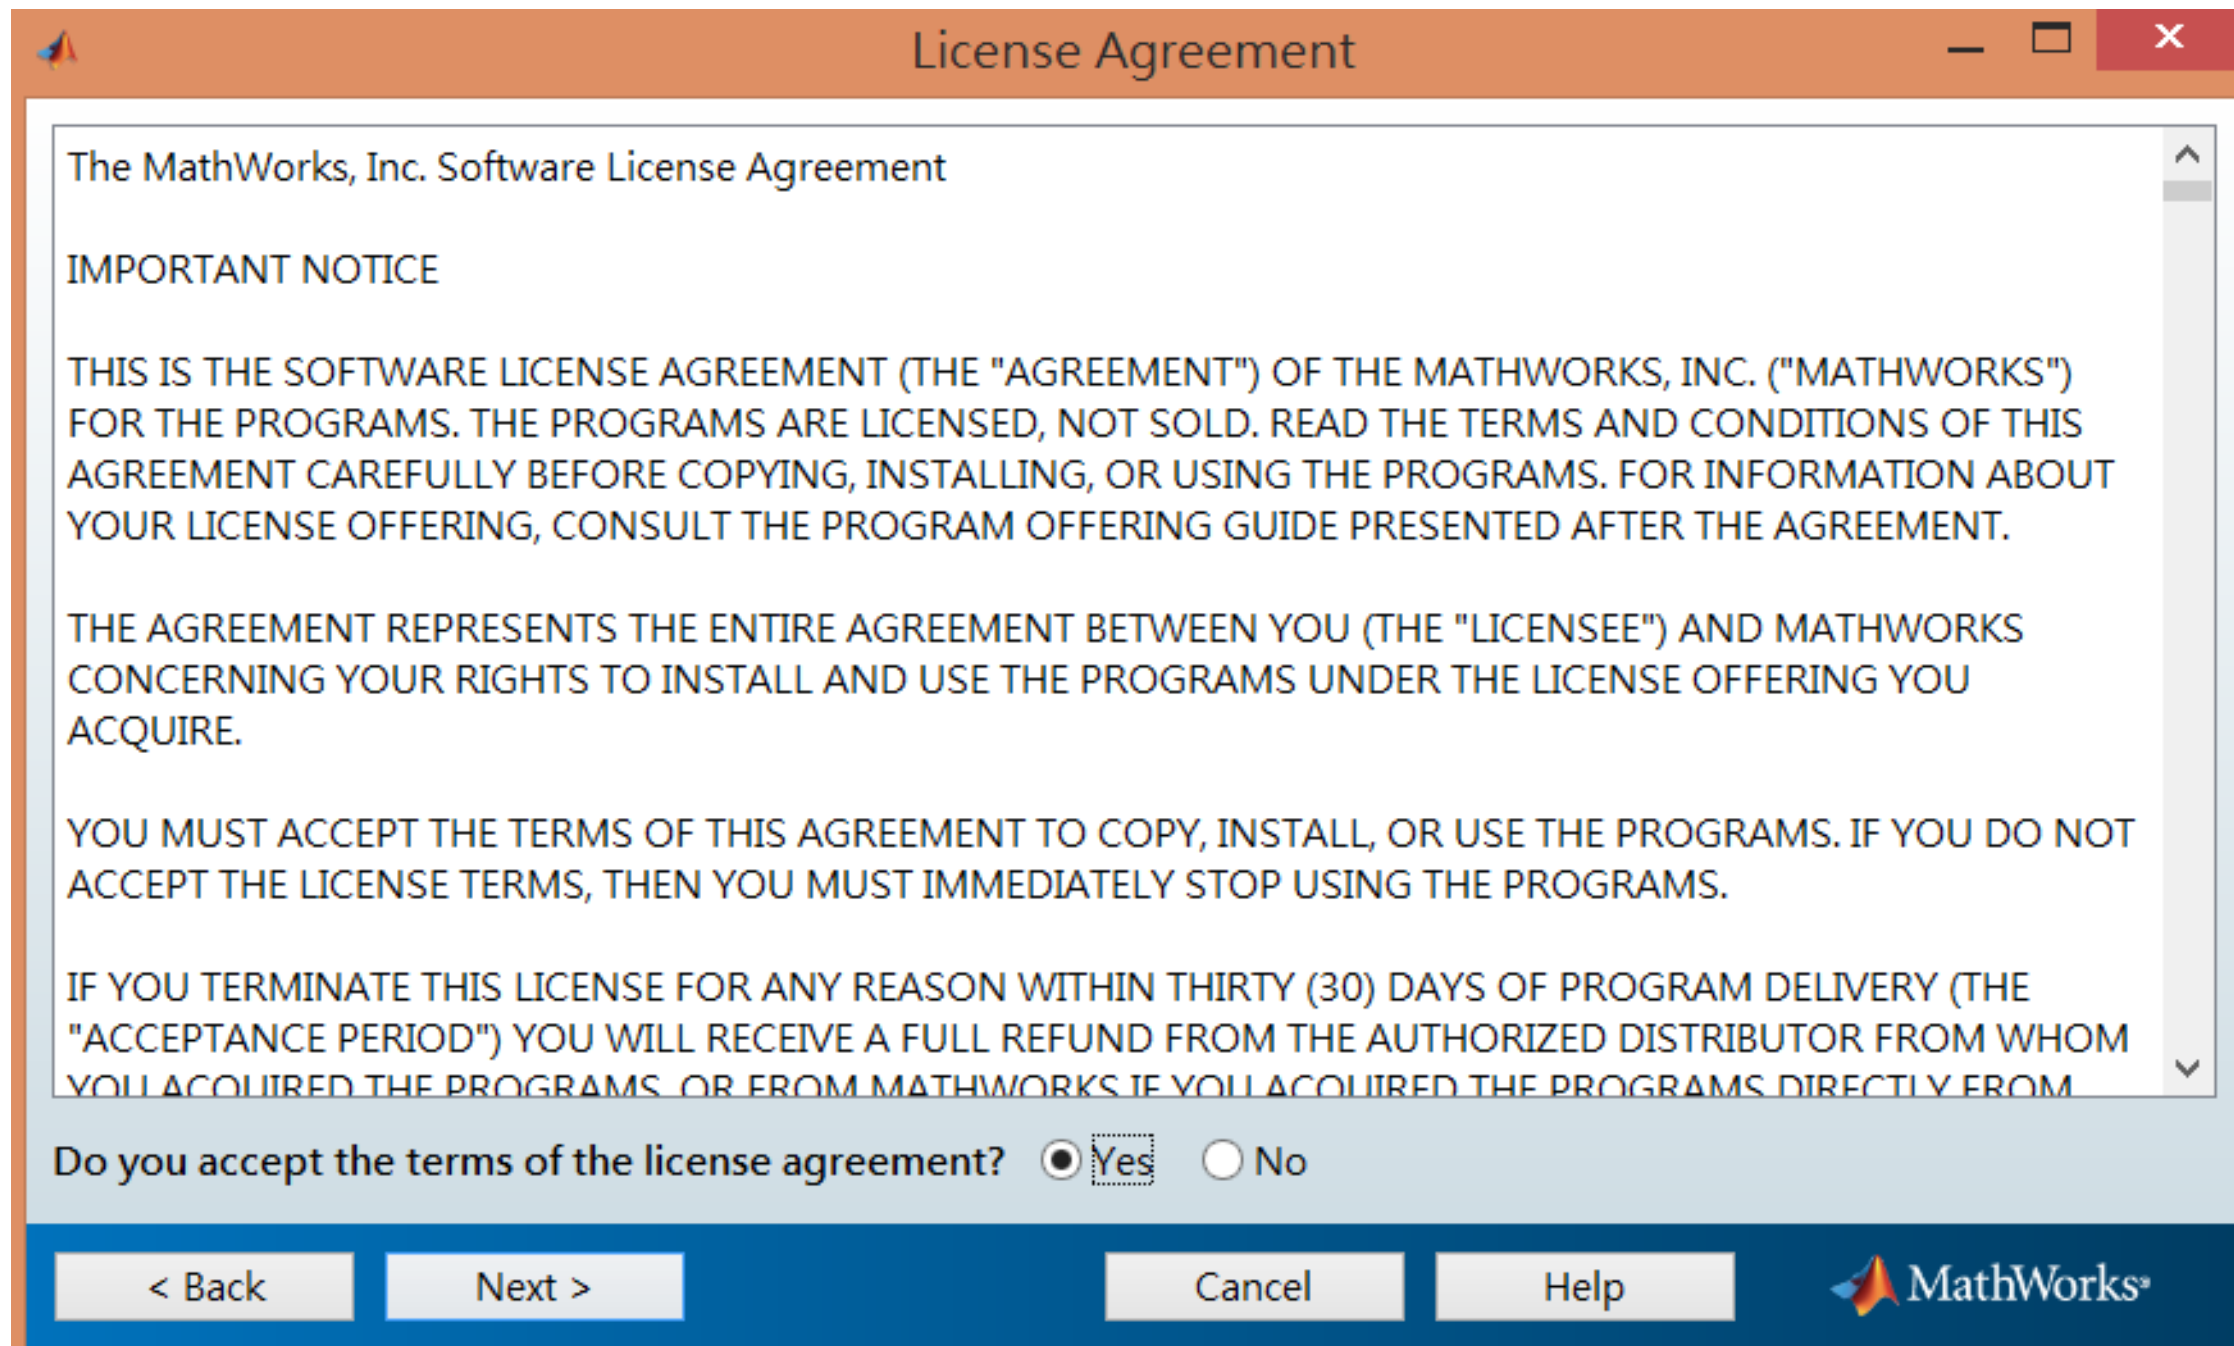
License Agreement

The MathWorks, Inc. Software License Agreement

IMPORTANT NOTICE

THIS IS THE SOFTWARE LICENSE AGREEMENT (THE "AGREEMENT") OF THE MATHWORKS, INC. ("MATHWORKS") FOR THE PROGRAMS. THE PROGRAMS ARE LICENSED, NOT SOLD. READ THE TERMS AND CONDITIONS OF THIS AGREEMENT CAREFULLY BEFORE COPYING, INSTALLING, OR USING THE PROGRAMS. FOR INFORMATION ABOUT YOUR LICENSE OFFERING, CONSULT THE PROGRAM OFFERING GUIDE PRESENTED AFTER THE AGREEMENT.

THE AGREEMENT REPRESENTS THE ENTIRE AGREEMENT BETWEEN YOU (THE "LICENSEE") AND MATHWORKS CONCERNING YOUR RIGHTS TO INSTALL AND USE THE PROGRAMS UNDER THE LICENSE OFFERING YOU ACQUIRE.

YOU MUST ACCEPT THE TERMS OF THIS AGREEMENT TO COPY, INSTALL, OR USE THE PROGRAMS. IF YOU DO NOT ACCEPT THE LICENSE TERMS, THEN YOU MUST IMMEDIATELY STOP USING THE PROGRAMS.

IF YOU TERMINATE THIS LICENSE FOR ANY REASON WITHIN THIRTY (30) DAYS OF PROGRAM DELIVERY (THE "ACCEPTANCE PERIOD") YOU WILL RECEIVE A FULL REFUND FROM THE AUTHORIZED DISTRIBUTOR FROM WHOM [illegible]

Do you accept the terms of the license agreement? Yes No

< Back Next > Cancel Help MathWorks